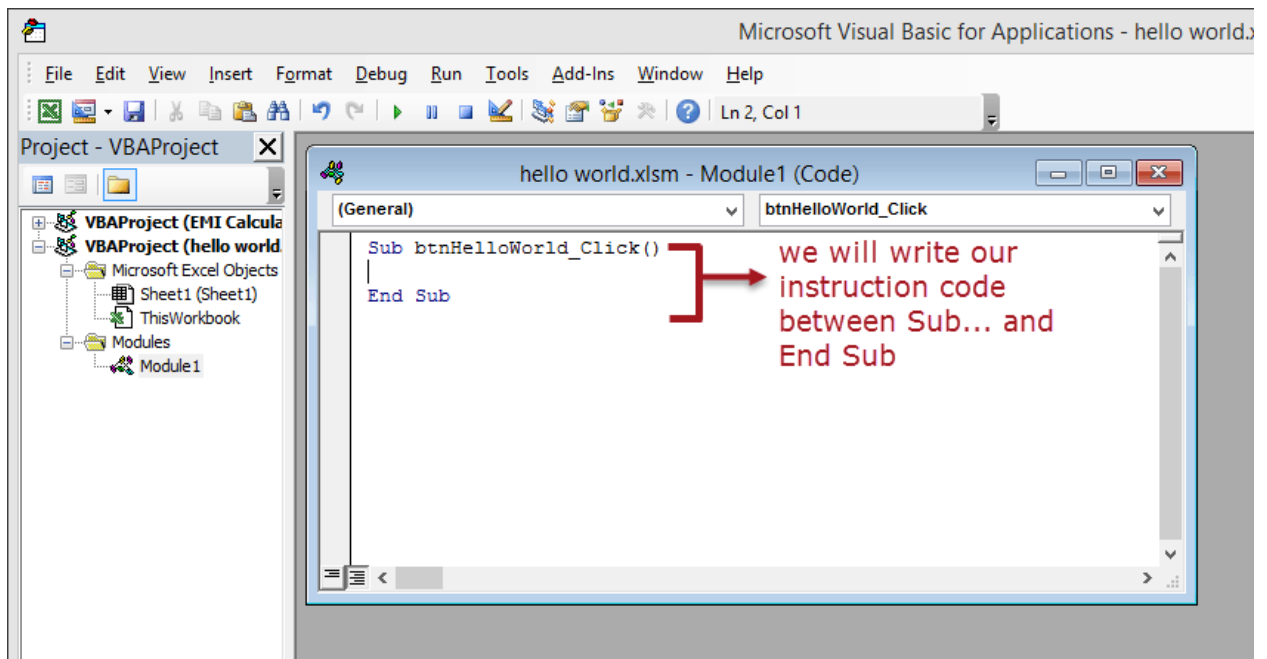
Microsoft Visual Basic for Applications - hello world.x

File Edit View Insert Format Debug Run Tools Add-Ins Window Help

Ln 2, Col 1

Project - VBAProject

VBAProject (EMI Calcula
VBAProject (hello world.
Microsoft Excel Objects
Sheet1 (Sheet1)
ThisWorkbook
Modules
Module1

hello world.xlsm - Module1 (Code)

(General)

btnHelloWorld_Click

Sub btnHelloWorld_Click()

End Sub

we will write our instruction code between Sub... and End Sub